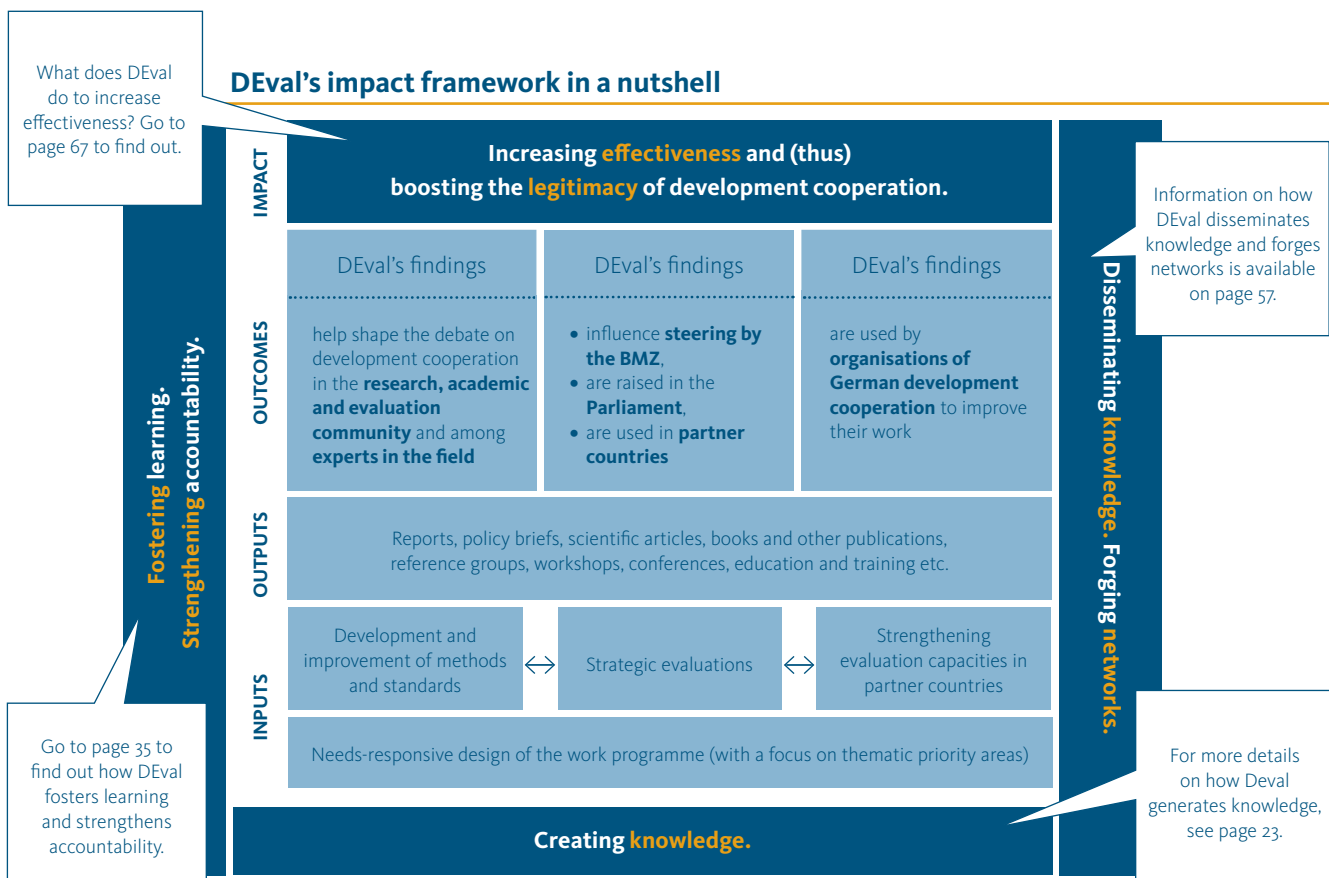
What does DEval do to increase effectiveness? Go to page 67 to find out.

DEval's impact framework in a nutshell

IMPACT

Increasing effectiveness and (thus) boosting the legitimacy of development cooperation.

Information on how DEval disseminates knowledge and forges networks is available on page 57.

OUTCOMES

DEval's findings

help shape the debate on development cooperation in the research, academic and evaluation community and among experts in the field

DEval's findings

• influence steering by the BMZ,
• are raised in the Parliament,
• are used in partner countries

DEval's findings

are used by organisations of German development cooperation to improve their work

OUTPUTS

Reports, policy briefs, scientific articles, books and other publications, reference groups, workshops, conferences, education and training etc.

INPUTS

Development and improvement of methods and standards ⟷ Strategic evaluations ⟷ Strengthening evaluation capacities in partner countries

Needs-responsive design of the work programme (with a focus on thematic priority areas)

Fostering learning. Strengthening accountability.

Disseminating knowledge. Forging networks.

Go to page 35 to find out how DEval fosters learning and strengthens accountability.

Creating knowledge.

For more details on how Deval generates knowledge, see page 23.